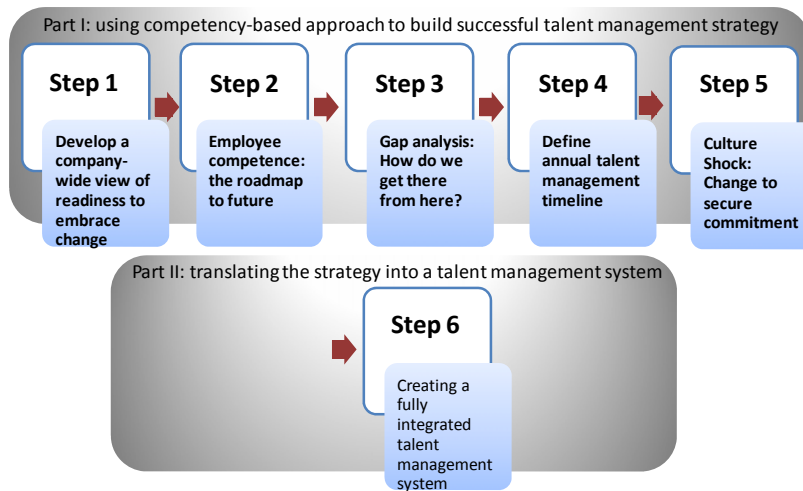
Part I: using competency-based approach to build successful talent management strategy

Step 1

Develop a company-wide view of readiness to embrace change

Step 2

Employee competence: the roadmap to future

Step 3

Gap analysis: How do we get there from here?

Step 4

Define annual talent management timeline

Step 5

Culture Shock: Change to secure commitment

Part II: translating the strategy into a talent management system

Step 6

Creating a fully integrated talent management system